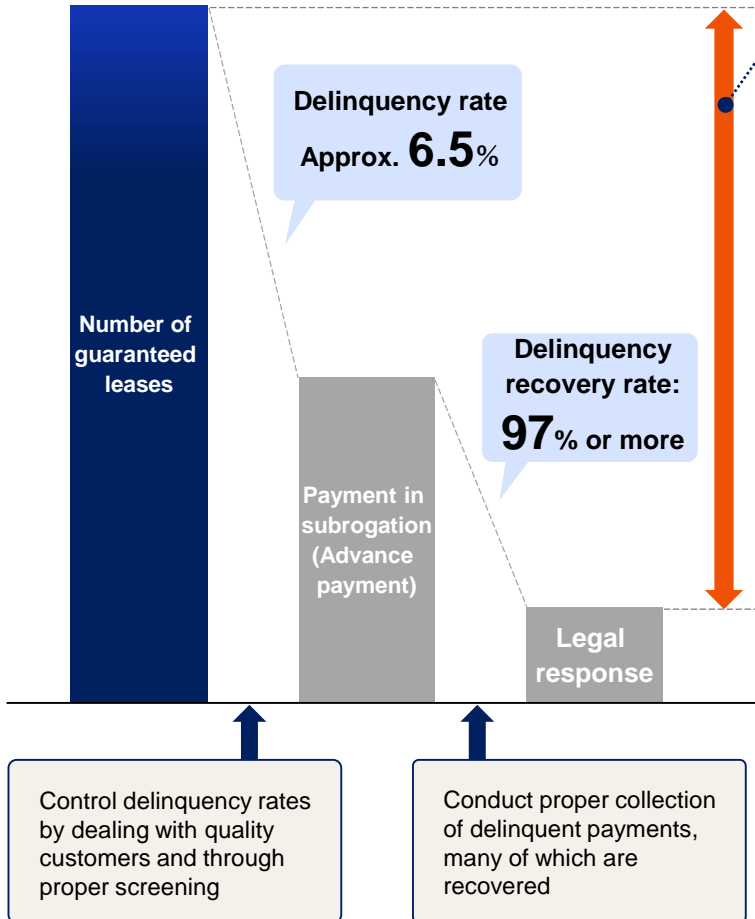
Delinquency rate
Approx. 6.5%

Number of guaranteed leases

Delinquency recovery rate:
97% or more

Payment in subrogation (Advance payment)

Legal response

Control delinquency rates by dealing with quality customers and through proper screening

Conduct proper collection of delinquent payments, many of which are recovered